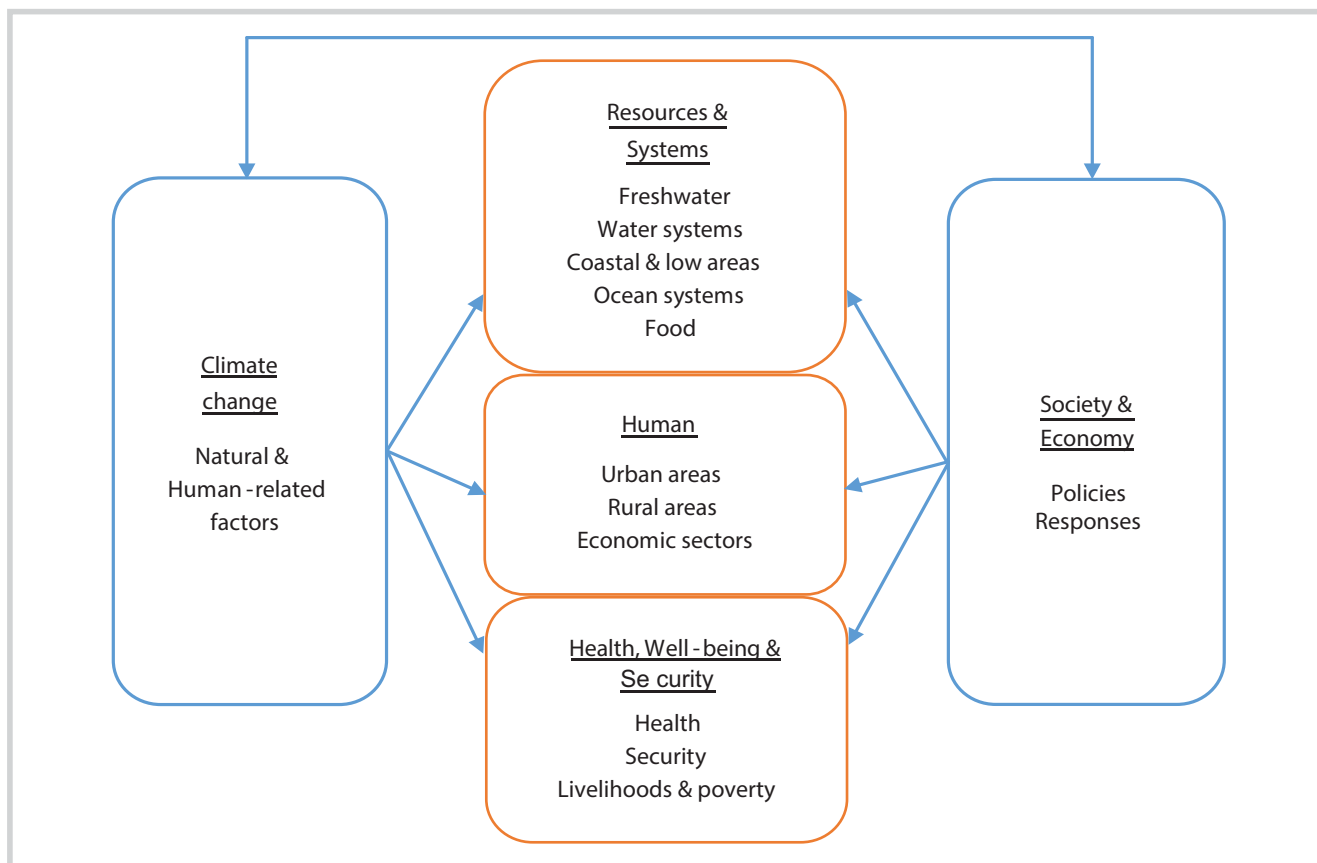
Climate change

Natural & Human-related factors

Resources & Systems

Freshwater
Water systems
Coastal & low areas
Ocean systems
Food

Human

Urban areas
Rural areas
Economic sectors

Health, Well-being & Security

Health
Security
Livelihoods & poverty

Society & Economy

Policies
Responses